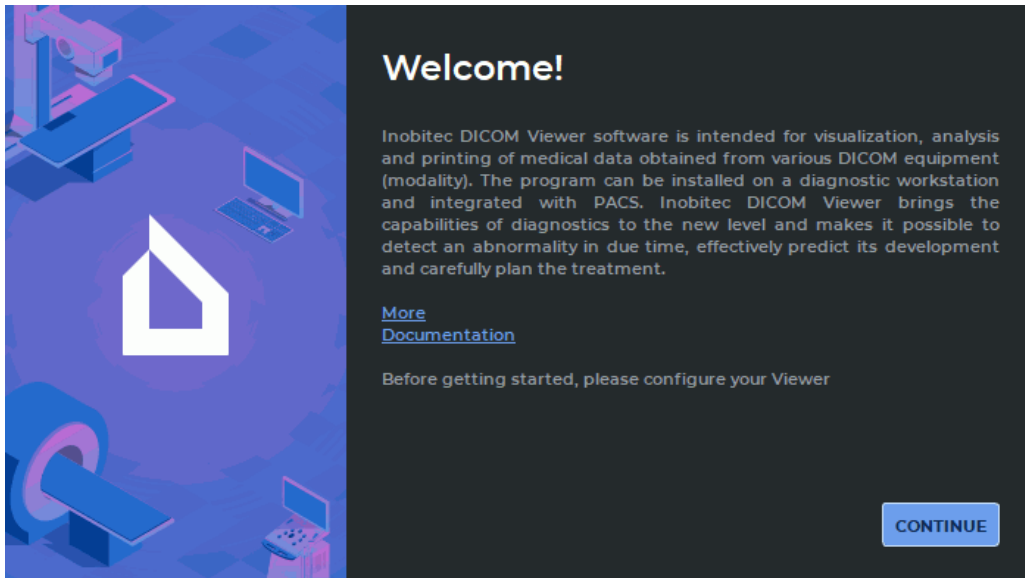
Welcome!

Inobitec DICOM Viewer software is intended for visualization, analysis and printing of medical data obtained from various DICOM equipment (modality). The program can be installed on a diagnostic workstation and integrated with PACS. Inobitec DICOM Viewer brings the capabilities of diagnostics to the new level and makes it possible to detect an abnormality in due time, effectively predict its development and carefully plan the treatment.

More
Documentation

Before getting started, please configure your Viewer

CONTINUE